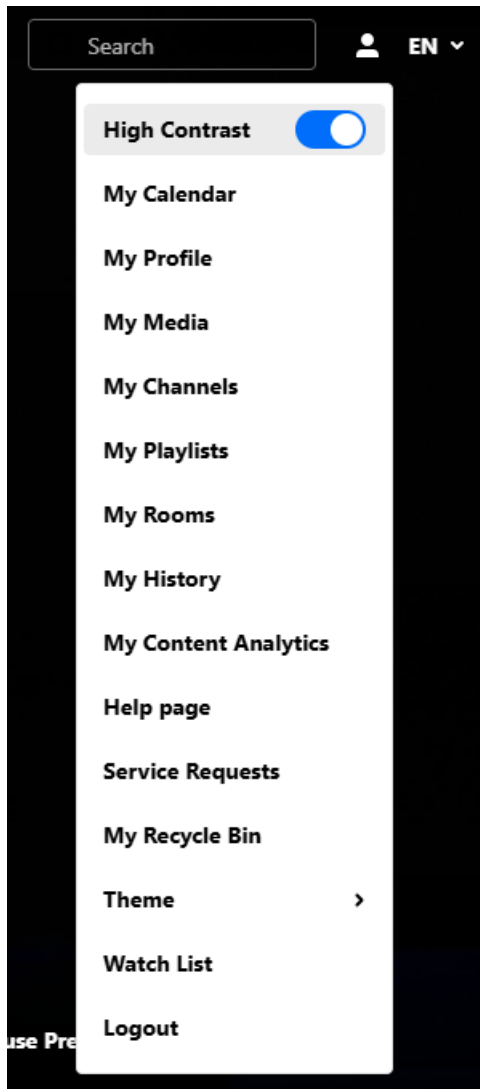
Search

EN

High Contrast

My Calendar

My Profile

My Media

My Channels

My Playlists

My Rooms

My History

My Content Analytics

Help page

Service Requests

My Recycle Bin

Theme

Watch List

Logout

use Pre